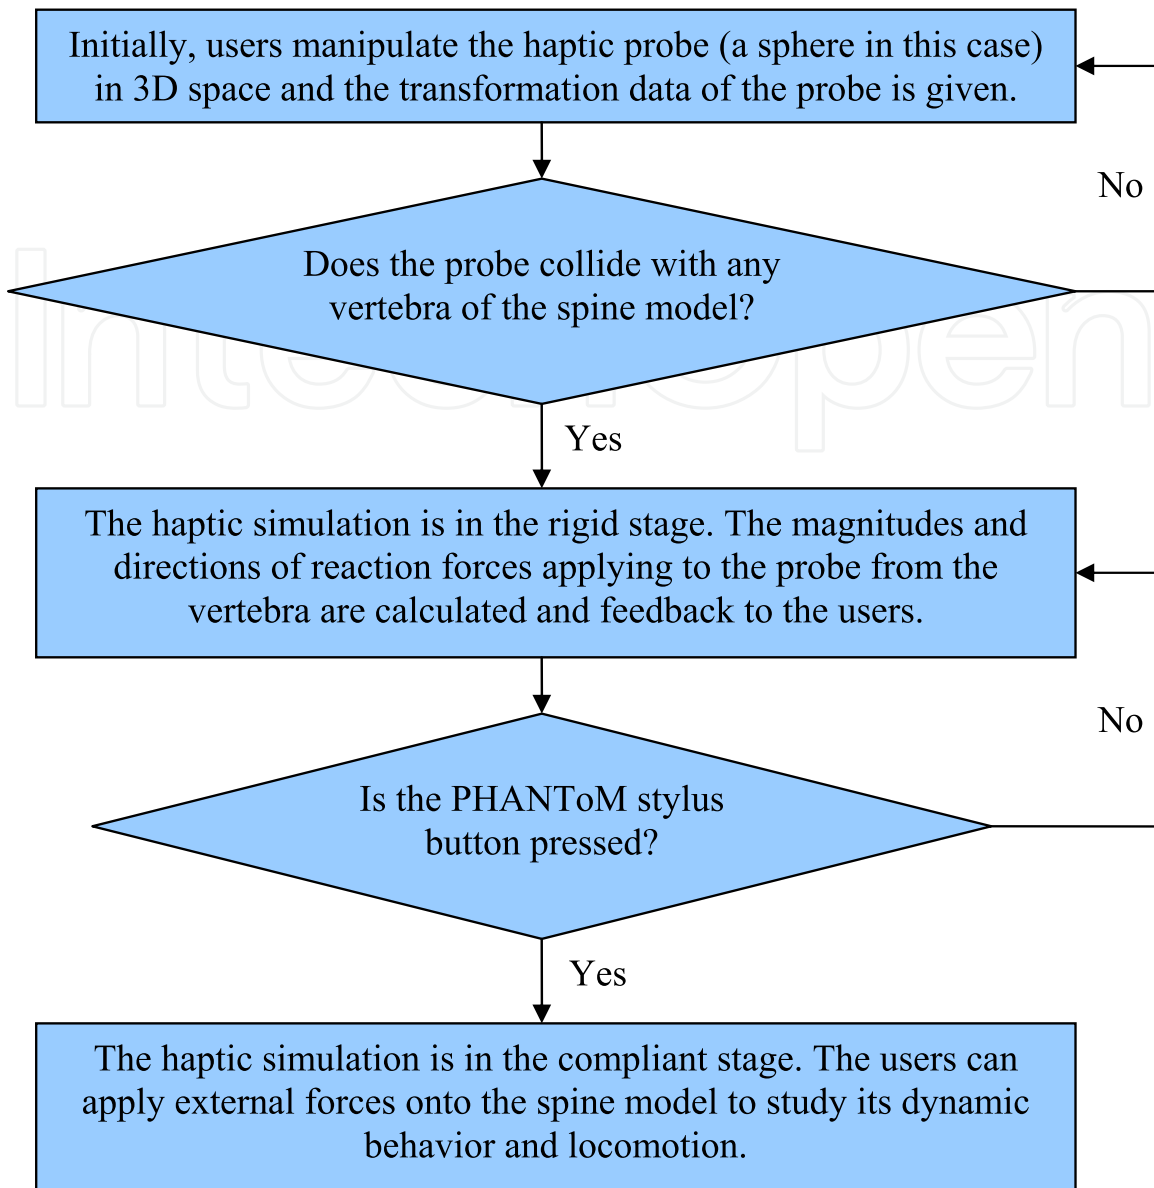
Initially, users manipulate the haptic probe (a sphere in this case) in 3D space and the transformation data of the probe is given.

No

Does the probe collide with any vertebra of the spine model?

Yes

The haptic simulation is in the rigid stage. The magnitudes and directions of reaction forces applying to the probe from the vertebra are calculated and feedback to the users.

No

Is the PHANToM stylus button pressed?

Yes

The haptic simulation is in the compliant stage. The users can apply external forces onto the spine model to study its dynamic behavior and locomotion.